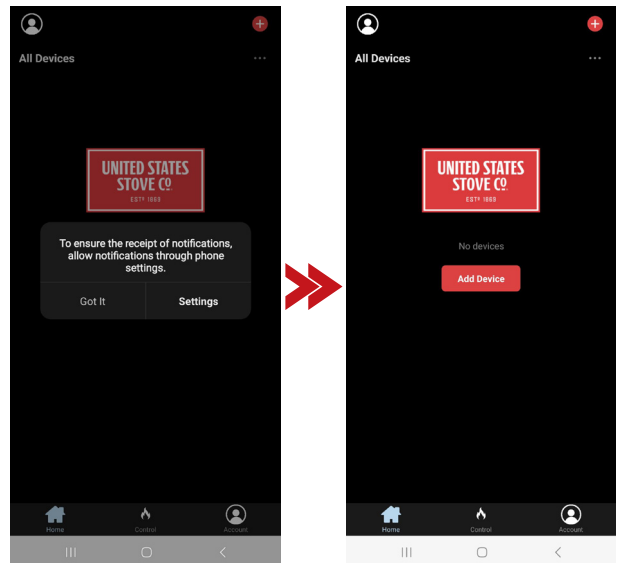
All Devices

UNITED STATES STOVE Co.
EST. 1869

To ensure the receipt of notifications, allow notifications through phone settings.

Got It

Settings

Home

Control

Account

All Devices

UNITED STATES STOVE Co.
EST. 1869

No devices

Add Device

Home

Control

Account